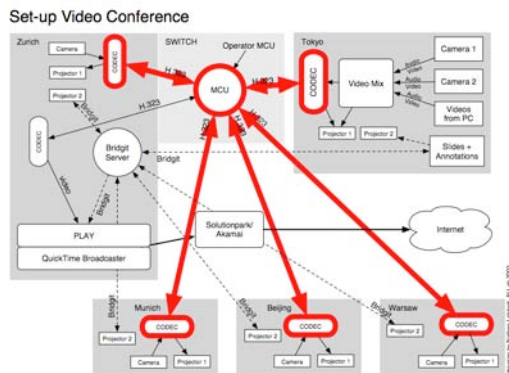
Set-up Video Conference

Zurich

Camera

CODEC

Projector 1

Projector 2

Bridgit

H.323

CODEC

Bridgit Server

Video

Bridgit

PLAY

QuickTime Broadcaster

SWITCH

Operator MCU

H.323

MCU

H.323

Bridgit

H.323

H.323

H.323

Solutionpark/ Akamai

Internet

Tokyo

CODEC

Video Mix

Camera 1

Camera 2

Videos from PC

Audio Video

Audio Video

Audio Video

Projector 1

Projector 2

Slides + Annotations

Munich

Bridgit

CODEC

Projector 2

Camera

Projector 1

Beijing

Bridgit

CODEC

Projector 2

Camera

Projector 1

Warsaw

Bridgit

CODEC

Projector 2

Camera

Projector 1

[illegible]